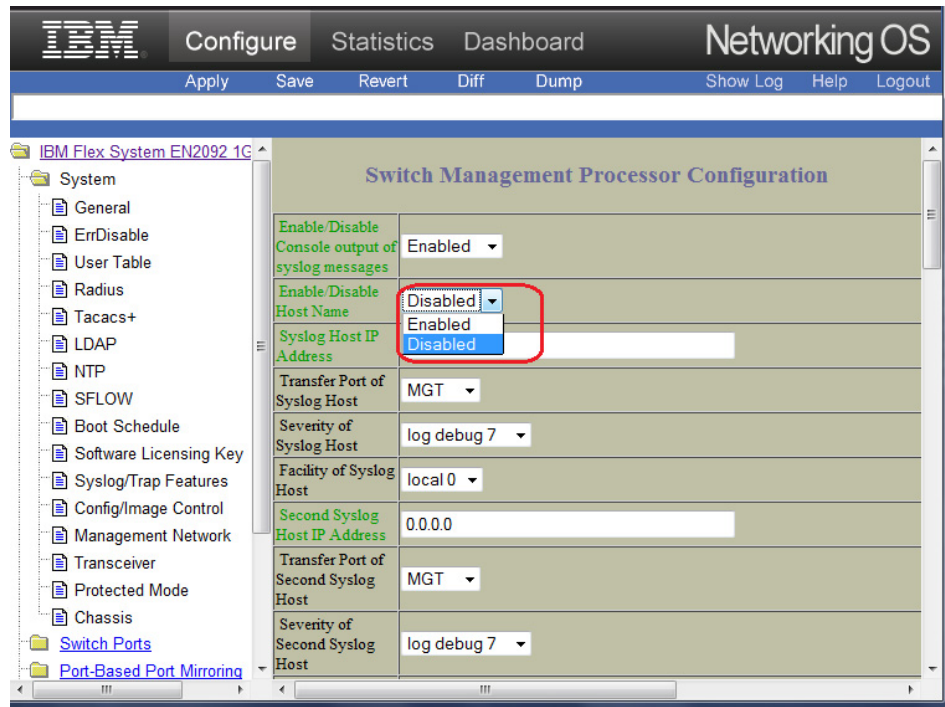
IBM Configure Statistics Dashboard Networking OS

Apply Save Revert Diff Dump Show Log Help Logout

IBM Flex System EN2092 1G

System

General

ErrDisable

User Table

Radius

Tacacs+

LDAP

NTP

SFLOW

Boot Schedule

Software Licensing Key

Syslog/Trap Features

Config/Image Control

Management Network

Transceiver

Protected Mode

Chassis

Switch Ports

Port-Based Port Mirroring

Switch Management Processor Configuration

| | |
|---|---|
| Enable/Disable Console output of syslog messages | Enabled |
| Enable/Disable Host Name | Disabled Enabled Disabled |
| Syslog Host IP Address | |
| Transfer Port of Syslog Host | MGT |
| Severity of Syslog Host | log debug 7 |
| Facility of Syslog Host | local 0 |
| Second Syslog Host IP Address | 0.0.0.0 |
| Transfer Port of Second Syslog Host | MGT |
| Severity of Second Syslog Host | log debug 7 |